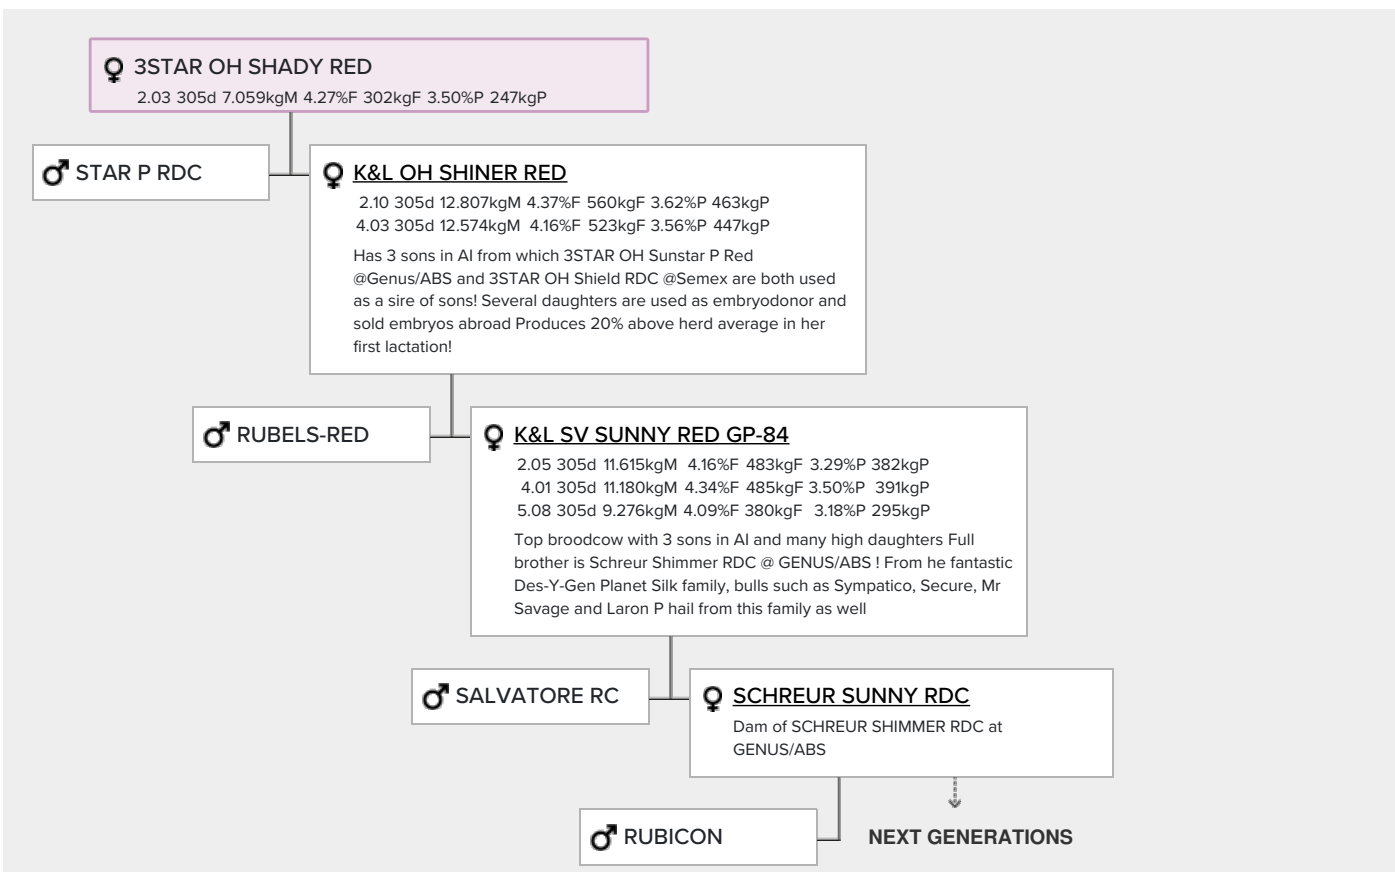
♀ 3STAR OH SHADY RED
2.03 305d 7.059kgM 4.27%F 302kgF 3.50%P 247kgP

♂ STAR P RDC

♀ K&L OH SHINER RED
2.10 305d 12.807kgM 4.37%F 560kgF 3.62%P 463kgP
4.03 305d 12.574kgM 4.16%F 523kgF 3.56%P 447kgP

Has 3 sons in AI from which 3STAR OH Sunstar P Red @Genus/ABS and 3STAR OH Shield RDC @Semex are both used as a sire of sons! Several daughters are used as embryodonor and sold embryos abroad Produces 20% above herd average in her first lactation!

♂ RUBELS-RED

♀ K&L SV SUNNY RED GP-84
2.05 305d 11.615kgM 4.16%F 483kgF 3.29%P 382kgP
4.01 305d 11.180kgM 4.34%F 485kgF 3.50%P 391kgP
5.08 305d 9.276kgM 4.09%F 380kgF 3.18%P 295kgP

Top broodcow with 3 sons in AI and many high daughters Full brother is Schreur Shimmer RDC @ GENUS/ABS ! From he fantastic Des-Y-Gen Planet Silk family, bulls such as Sympatico, Secure, Mr Savage and Laron P hail from this family as well

♂ SALVATORE RC

♀ SCHREUR SUNNY RDC
Dam of SCHREUR SHIMMER RDC at GENUS/ABS

♂ RUBICON

NEXT GENERATIONS